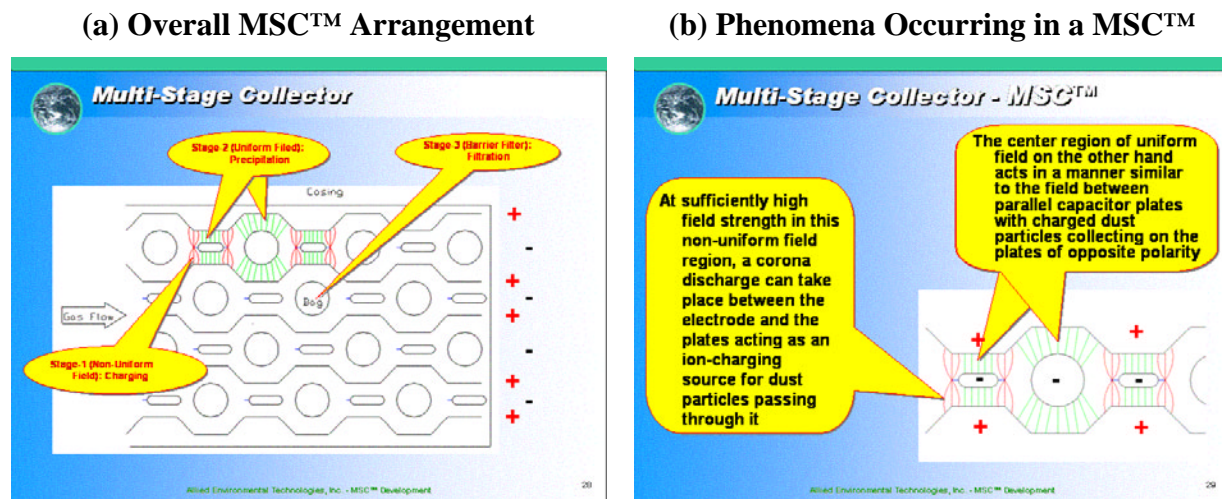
(a) Overall MSC™ Arrangement

Multi-Stage Collector

Stage-2 (Uniform Filed): Precipitation

Stage-3 (Barrier Filter): Filtration

Casing

Gas Flow

Bag

Stage-1 (Non-Uniform Field): Charging

+
-
+
-
+
-
+
-
+

Allied Environmental Technologies, Inc. - MSC™ Development

28

(b) Phenomena Occurring in a MSC™

Multi-Stage Collector - MSC™

At sufficiently high field strength in this non-uniform field region, a corona discharge can take place between the electrode and the plates acting as an ion-charging source for dust particles passing through it

The center region of uniform field on the other hand acts in a manner similar to the field between parallel capacitor plates with charged dust particles collecting on the plates of opposite polarity

+
-
-
-
+
+
+

Allied Environmental Technologies, Inc. - MSC™ Development

29